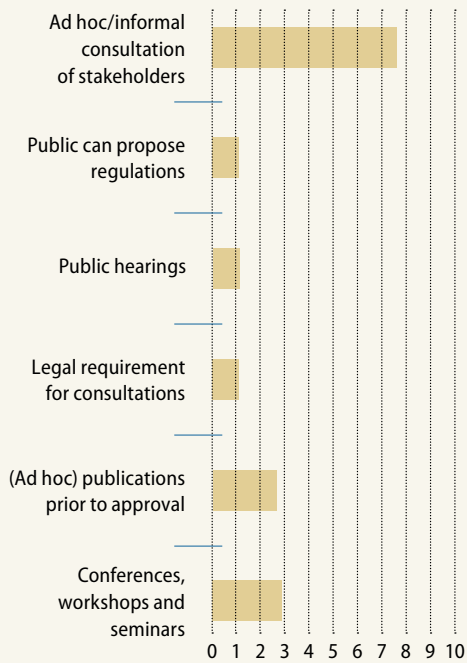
Ad hoc/informal consultation of stakeholders

Public can propose regulations

Public hearings

Legal requirement for consultations

(Ad hoc) publications prior to approval

Conferences, workshops and seminars

0 1 2 3 4 5 6 7 8 9 10